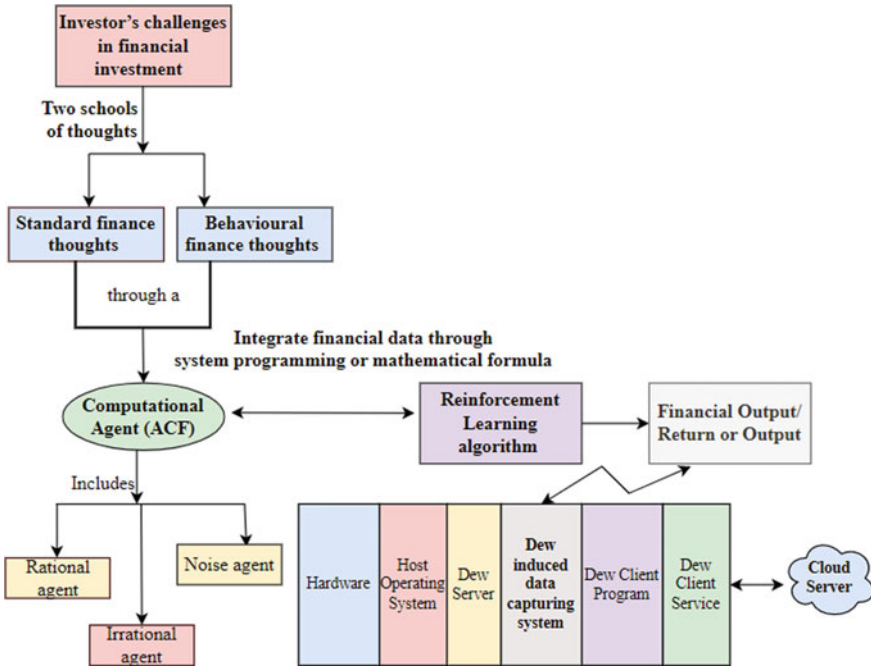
Investor's challenges in financial investment

Two schools of thoughts

Standard finance thoughts

Behavioural finance thoughts

through a

Integrate financial data through system programming or mathematical formula

Computational Agent (ACF)

Reinforcement Learning algorithm

Financial Output/ Return or Output

Includes

Rational agent

Noise agent

Irrational agent

Hardware

Host Operating System

Dew Server

Dew induced data capturing system

Dew Client Program

Dew Client Service

Cloud Server